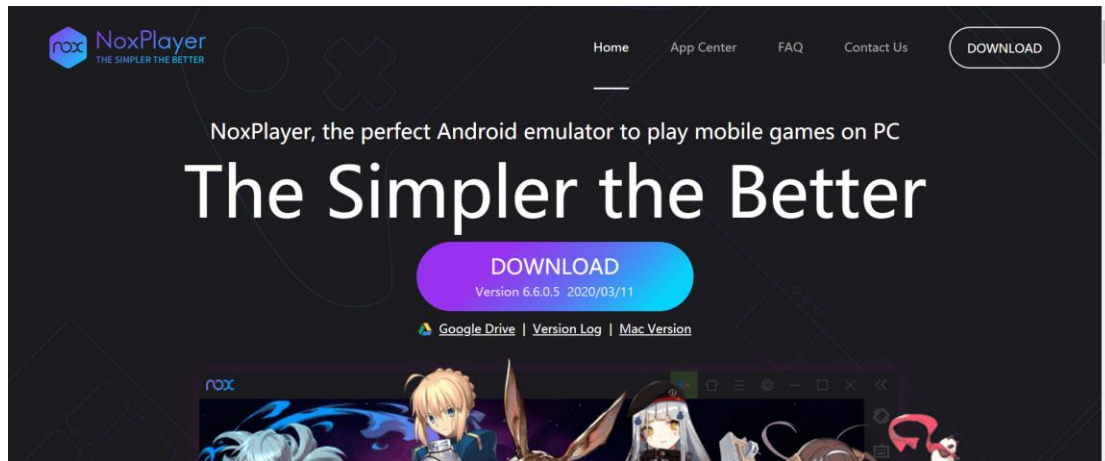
nox NoxPlayer
THE SIMPLER THE BETTER

Home App Center FAQ Contact Us DOWNLOAD

NoxPlayer, the perfect Android emulator to play mobile games on PC

The Simpler the Better

DOWNLOAD
Version 6.6.0.5 2020/03/11

Google Drive | Version Log | Mac Version

nox